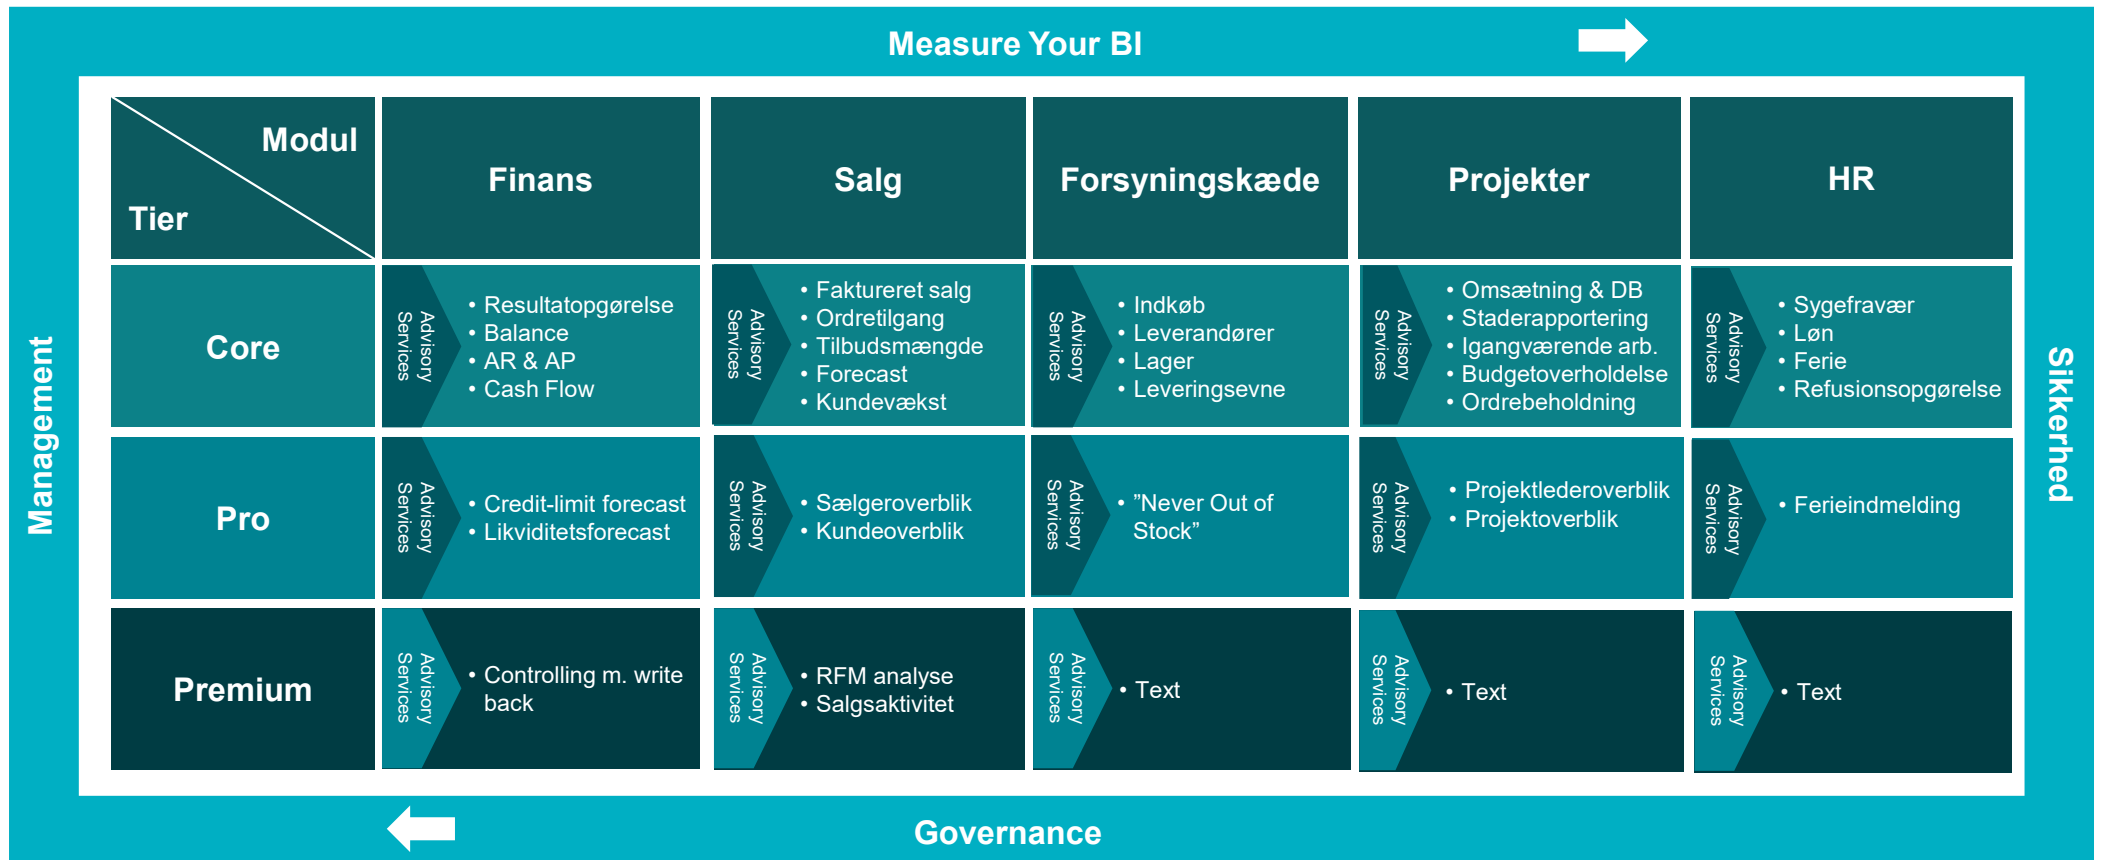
Measure Your BI

Management

Sikkerhed

| Modul / Tier | Finans | Salg | Forsyningskæde | Projekter | HR |
|---|---|---|---|---|---|
| Core | Advisory Services • Resultatopgørelse • Balance • AR & AP • Cash Flow | Advisory Services • Faktureret salg • Ordretilgang • Tilbudsmængde • Forecast • Kundevækst | Advisory Services • Indkøb • Leverandører • Lager • Leveringsevne | Advisory Services • Omsætning & DB • Staderapportering • Igangværende arb. • Budgetoverholdelse • Ordrebeholdning | Advisory Services • Sygefravær • Løn • Ferie • Refusionsopgørelse |
| Pro | Advisory Services • Credit-limit forecast • Likviditetsforecast | Advisory Services • Sælgeroverblik • Kundeoverblik | Advisory Services • ”Never Out of Stock” | Advisory Services • Projektlederoverblik • Projektoverblik | Advisory Services • Ferieindmelding |
| Premium | Advisory Services • Controlling m. write back | Advisory Services • RFM analyse • Salgsaktivitet | Advisory Services • Text | Advisory Services • Text | Advisory Services • Text |

Governance